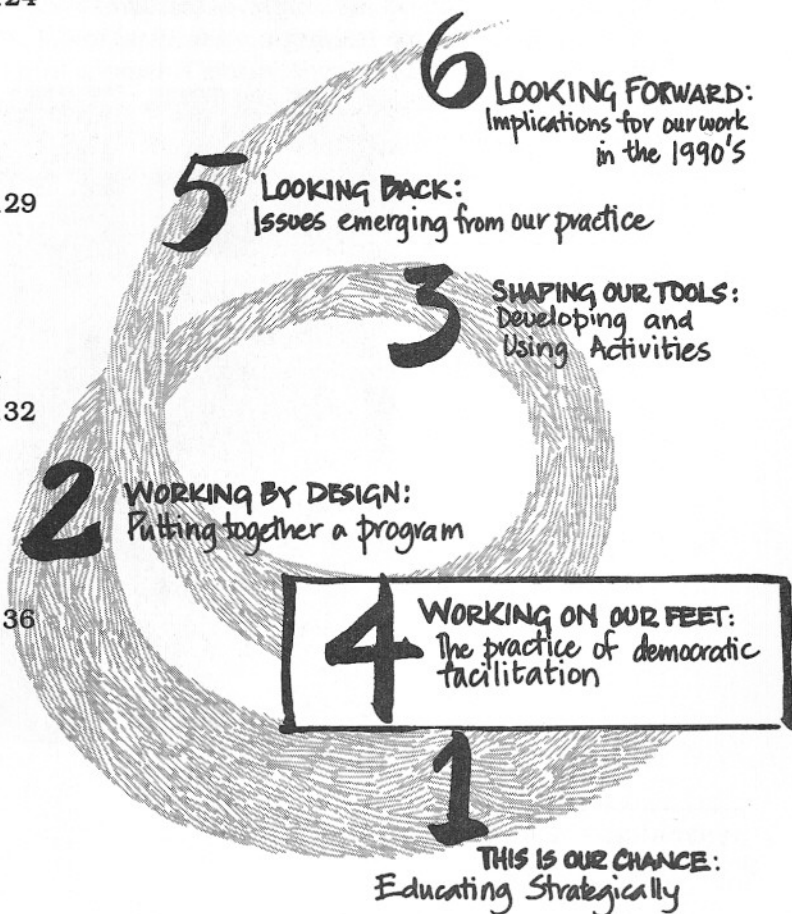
24

6 LOOKING FORWARD: Implications for our work in the 1990'S

129

5 LOOKING BACK: Issues emerging from our practice

3 SHAPING OUR TOOLS: Developing and Using Activities

32

2 WORKING BY DESIGN: Putting together a program

36

4 WORKING ON OUR FEET: The practice of democratic facilitation

1 THIS IS OUR CHANCE: Educating Strategically